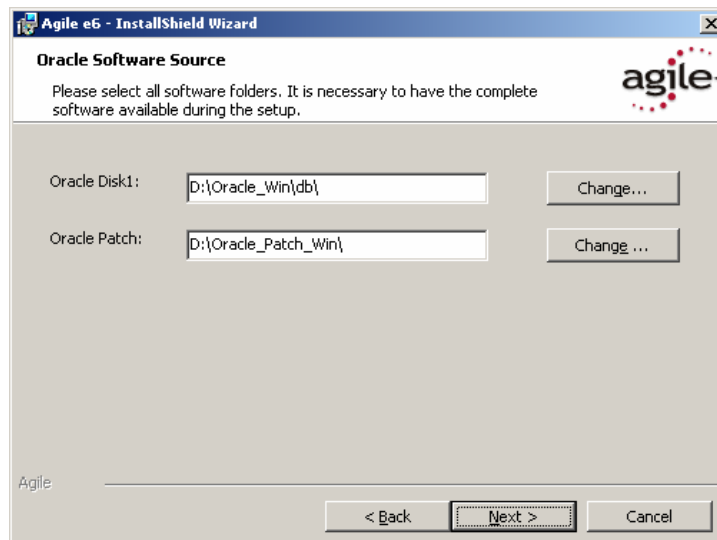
Agile e6 - InstallShield Wizard

Oracle Software Source

Please select all software folders. It is necessary to have the complete software available during the setup.

agile

Oracle Disk1: D:\Oracle_Win\db\ Change...

Oracle Patch: D:\Oracle_Patch_Win\ Change ...

Agile

< Back Next > Cancel